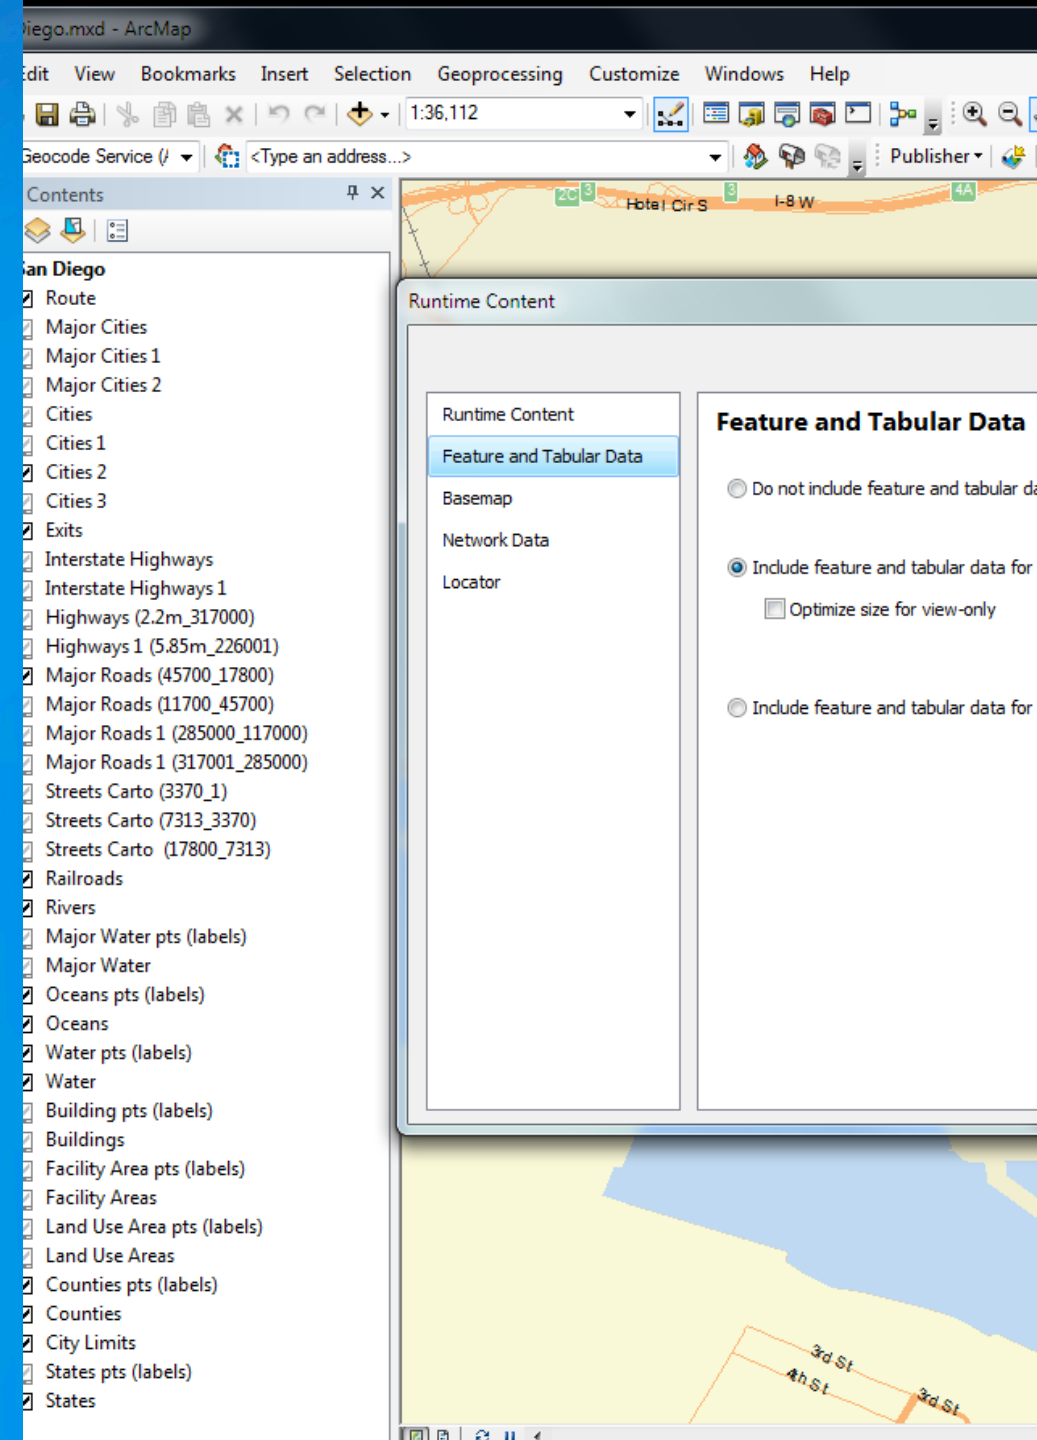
iego.mxd - ArcMap

dit View Bookmarks Insert Selection Geoprocessing Customize Windows Help

1:36,112

Geocode Service (/ <Type an address...> Publisher

Contents

an Diego
Route
Major Cities
Major Cities 1
Major Cities 2
Cities
Cities 1
Cities 2
Cities 3
Exits
Interstate Highways
Interstate Highways 1
Highways (2.2m_317000)
Highways 1 (5.85m_226001)
Major Roads (45700_17800)
Major Roads (11700_45700)
Major Roads 1 (285000_117000)
Major Roads 1 (317001_285000)
Streets Carto (3370_1)
Streets Carto (7313_3370)
Streets Carto (17800_7313)
Railroads
Rivers
Major Water pts (labels)
Major Water
Oceans pts (labels)
Oceans
Water pts (labels)
Water
Building pts (labels)
Buildings
Facility Area pts (labels)
Facility Areas
Land Use Area pts (labels)
Land Use Areas
Counties pts (labels)
Counties
City Limits
States pts (labels)
States

2C 3 Hotel Cir S 3 I-8 W 4A

Runtime Content

Runtime Content
Feature and Tabular Data
Basemap
Network Data
Locator

Feature and Tabular Data

Do not include feature and tabular da

Include feature and tabular data for

Optimize size for view-only

Include feature and tabular data for

3rd St
4th St
3rd St